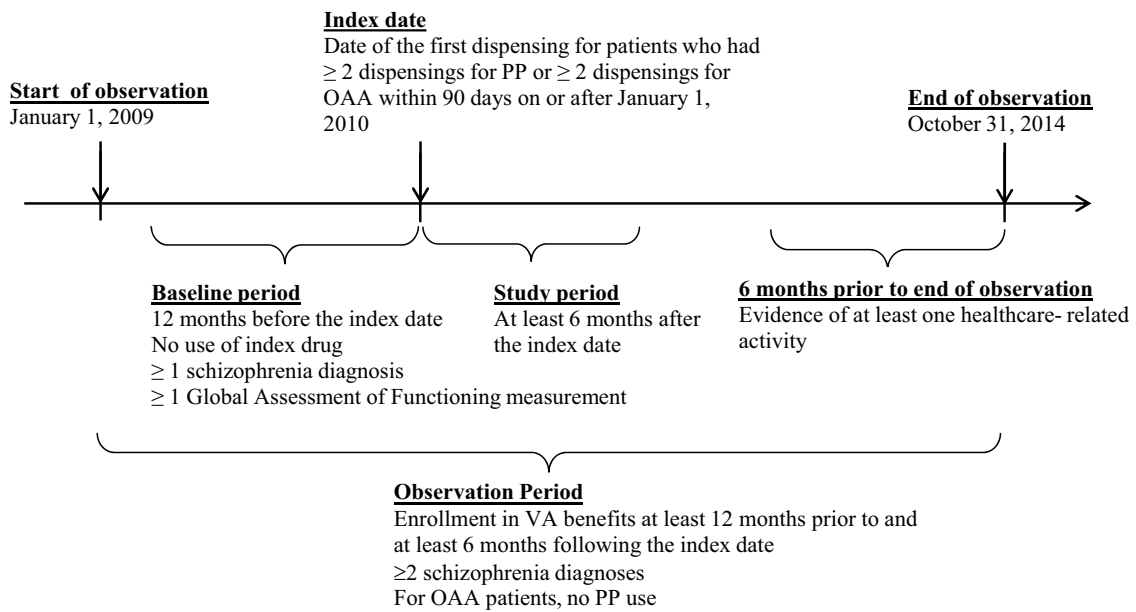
**Index date**
Date of the first dispensing for patients who had $\geq 2$ dispensings for PP or $\geq 2$ dispensings for OAA within 90 days on or after January 1, 2010

**Start of observation**
January 1, 2009

**End of observation**
October 31, 2014

**Baseline period**
12 months before the index date
No use of index drug
$\geq 1$ schizophrenia diagnosis
$\geq 1$ Global Assessment of Functioning measurement

**Study period**
At least 6 months after the index date

**6 months prior to end of observation**
Evidence of at least one healthcare- related activity

**Observation Period**
Enrollment in VA benefits at least 12 months prior to and at least 6 months following the index date
$\geq 2$ schizophrenia diagnoses
For OAA patients, no PP use